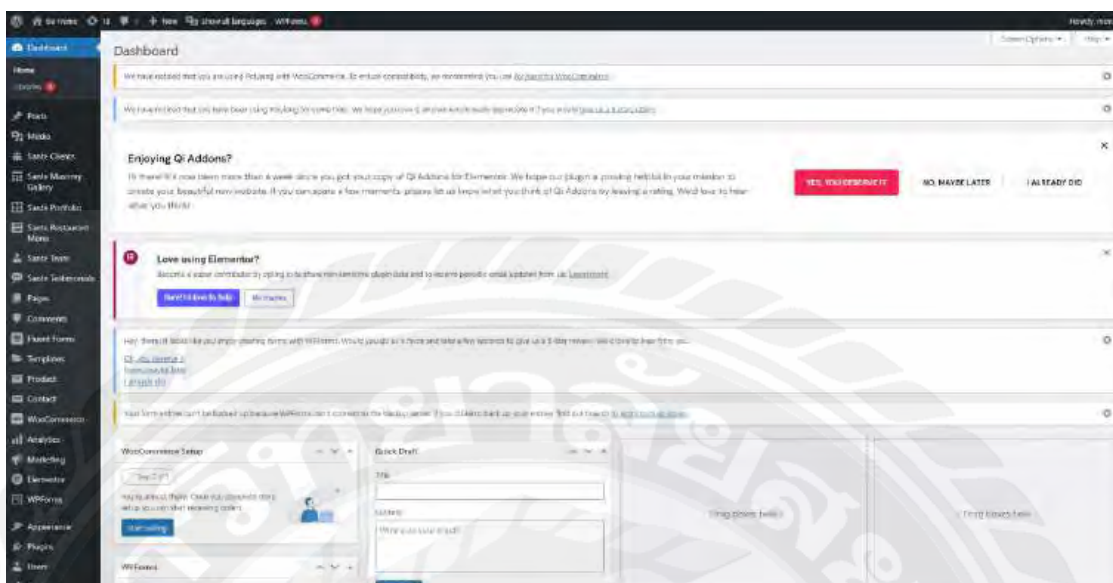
Howdy, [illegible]

Dashboard
Home
Updates
Posts
Media
Santa Clients
Santa Masonry Gallery
Santa Portfolio
Santa Restaurant Menu
Santa Team
Santa Testimonials
Pages
Comments
Fluent Forms
Templates
Product
Contact
WooCommerce
Analytics
Marketing
Elementor
WPForms
Appearance
Plugins
Users

Dashboard

Screen Options ▾ Help ▾

We have noticed that you are using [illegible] with WooCommerce. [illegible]

We have noticed that you have been using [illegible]

Enjoying Qi Addons?

Hi there! It's now been more than a week since you got your copy of Qi Addons for Elementor. We hope our plugin is proving helpful in your mission to create your beautiful new website. If you can spare a few moments, please let us know what you think of Qi Addons by leaving a rating. We'd love to hear what you think!

YES, YOU DESERVE IT
NO, MAYBE LATER
I ALREADY DID

Love using Elementor?
Become a super contributor by opting in to share non-sensitive plugin data and to receive periodic email updates from us. Learn more
Sure! I'd love to help
No thanks

Hey, there! It looks like you enjoy creating forms with WPForms. Would you do us a favor and take a few seconds to give us a 5-star review? We'd love to hear from you.
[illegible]
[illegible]
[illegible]

Your form entries can't be backed up because WPForms can't connect to the backup server. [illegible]

WooCommerce Setup
Step 2 of 5
You're almost there! Once you complete store setup you can start receiving orders.
Start selling

Quick Draft
Title
Content
What's on your mind?

Drag boxes here

Drag boxes here

WPForms